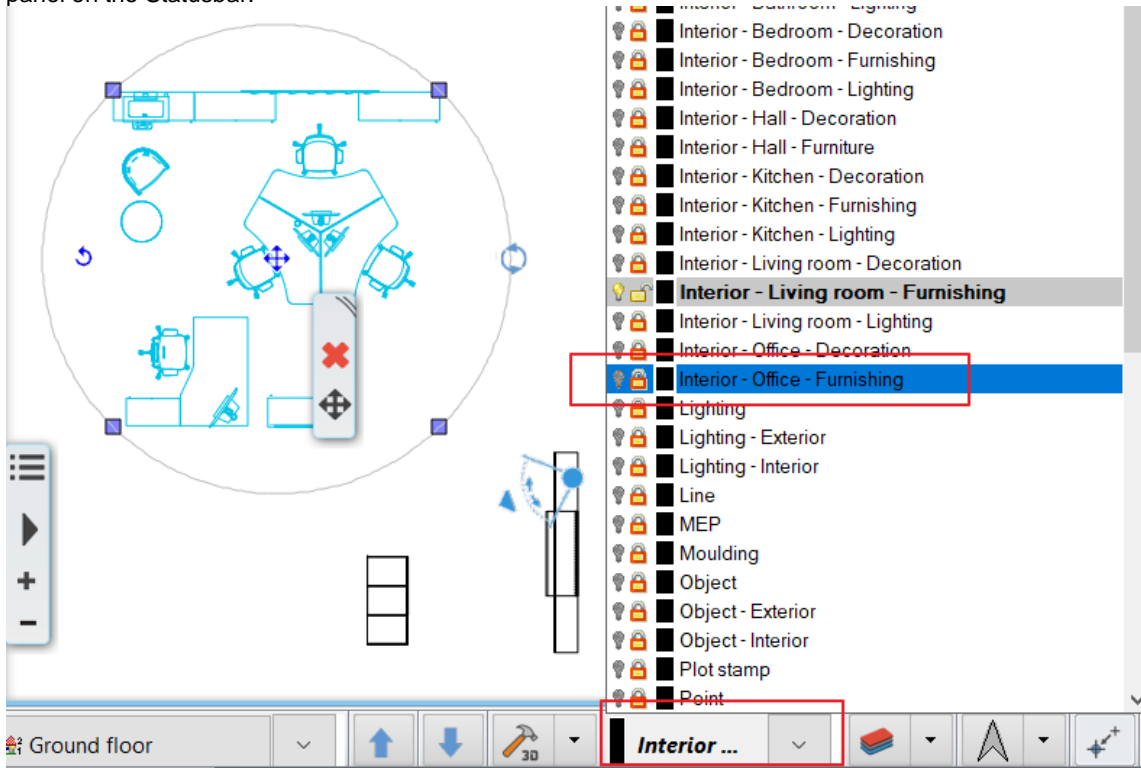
Interior - Bedroom - Decoration
Interior - Bedroom - Furnishing
Interior - Bedroom - Lighting
Interior - Hall - Decoration
Interior - Hall - Furniture
Interior - Kitchen - Decoration
Interior - Kitchen - Furnishing
Interior - Kitchen - Lighting
Interior - Living room - Decoration
Interior - Living room - Furnishing
Interior - Living room - Lighting
Interior - Office - Decoration
Interior - Office - Furnishing
Lighting
Lighting - Exterior
Lighting - Interior
Line
MEP
Moulding
Object
Object - Exterior
Object - Interior
Plot stamp
Point

Ground floor
3D
Interior ...